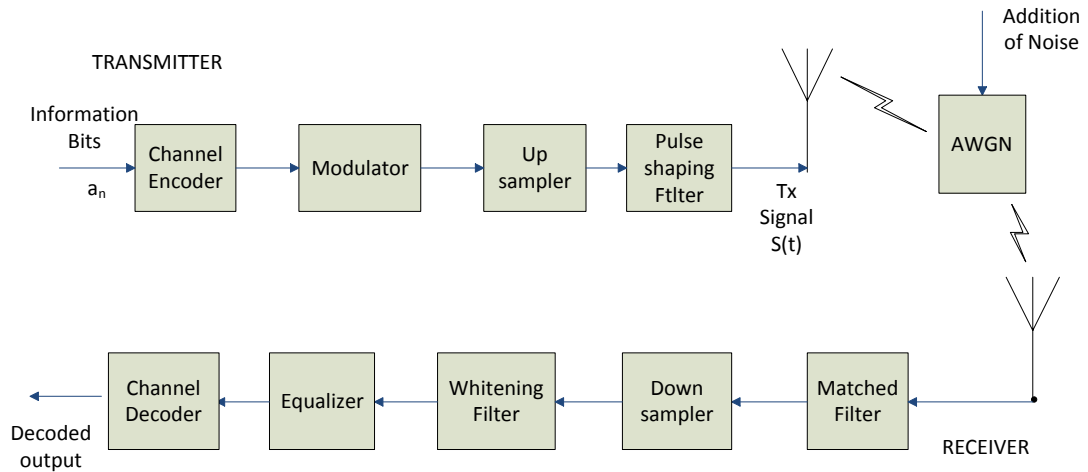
TRANSMITTER

Addition of Noise

Information Bits

$a_n$

Channel Encoder

Modulator

Up sampler

Pulse shaping Ftlter

Tx Signal S(t)

AWGN

Matched Filter

Down sampler

Whitening Filter

Equalizer

Channel Decoder

Decoded output

RECEIVER